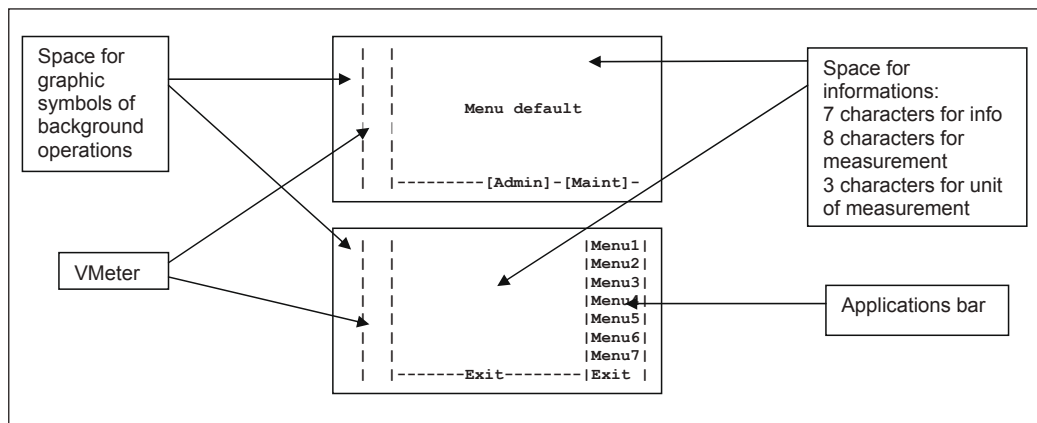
Space for graphic symbols of background operations

| |

| |

| | Menu default

| |

| |

| | |---------[Admin]-[Maint]-

Space for informations:
7 characters for info
8 characters for measurement
3 characters for unit of measurement

VMeter

| | |Menu1|
| | |Menu2|
| | |Menu3|
| | |Menu4|
| | |Menu5|
| | |Menu6|
| | |Menu7|
| | |-------Exit--------|Exit |

Applications bar